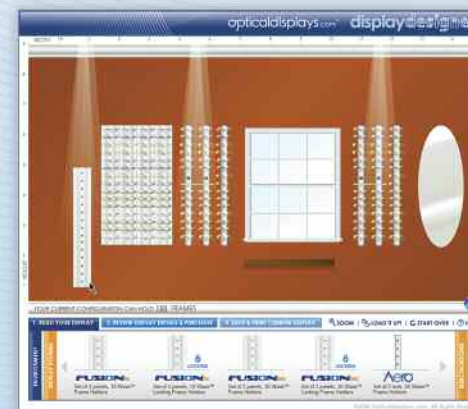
opticaldisplays.com displaydesign

WIDTH

HEIGHT

YOUR CURRENT CONFIGURATION CAN HOLD 188 FRAMES

1. BUILD YOUR DISPLAY | 2. REVIEW DISPLAY DETAILS & PURCHASE | 3. SAVE & PRINT CUSTOM DISPLAY | ZOOM | LOAD IT UP | START OVER |

FUSION | FUSION | FUSION | FUSION | Aero

8 LOCKING | 8 LOCKING

Set of 5 panels, 10 Wave™ Frame Holders | Set of 5 panels, 10 Wave™ Locking Frame Holders | Set of 5 panels, 10 Wave™ Frame Holders | Set of 5 panels, 10 Wave™ Locking Frame Holders | Set of 5 panels, 10 Wave™ Frame Holders

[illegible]